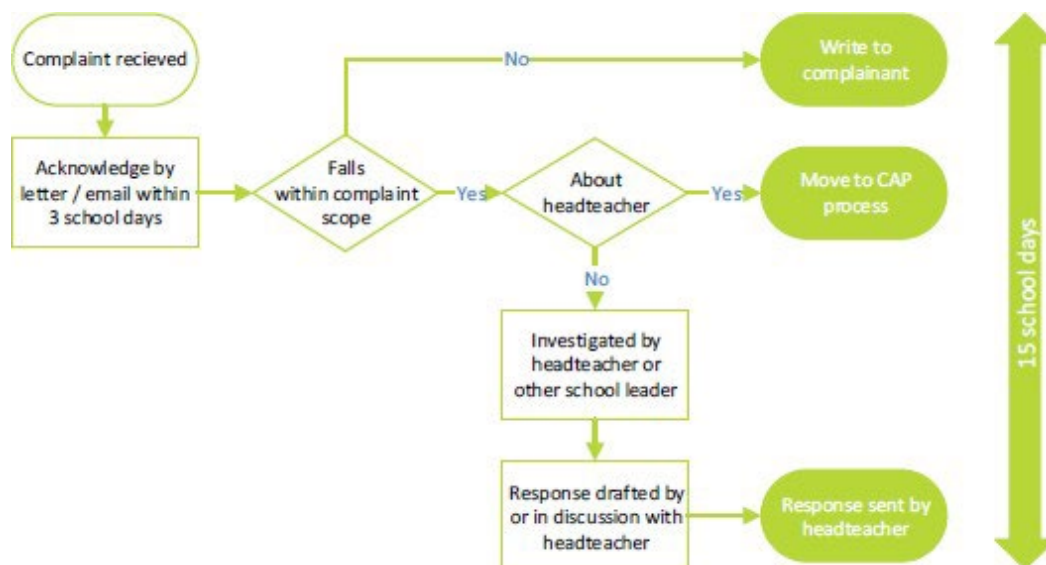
Complaint recieved

Acknowledge by letter / email within 3 school days

Falls within complaint scope

No

Write to complainant

Yes

About headteacher

Yes

Move to CAP process

No

Investigated by headteacher or other school leader

Response drafted by or in discussion with headteacher

Response sent by headteacher

15 school days